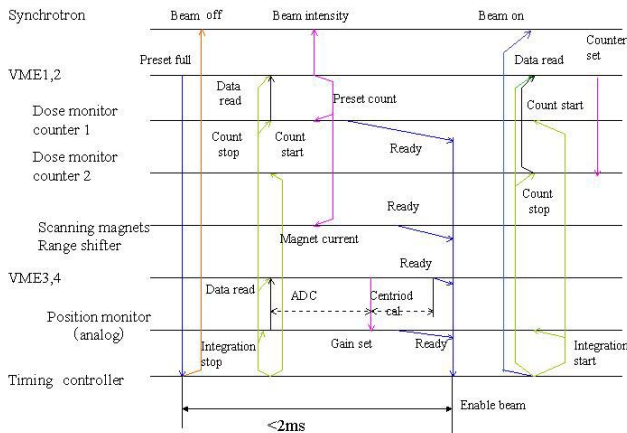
Synchrotron
Beam off
Beam intensity
Beam on
Counter set
Preset full
VME1,2
Data read
Data read
Preset count
Dose monitor counter 1
Count stop
Count start
Count start
Ready
Dose monitor counter 2
Count stop
Scanning magnets Range shifter
Ready
Magnet current
VME3,4
Ready
Data read
ADC
Centriod cal
Position monitor (analog)
Integration stop
Gain set
Ready
Integration start
Timing controller
Enable beam
<2ms